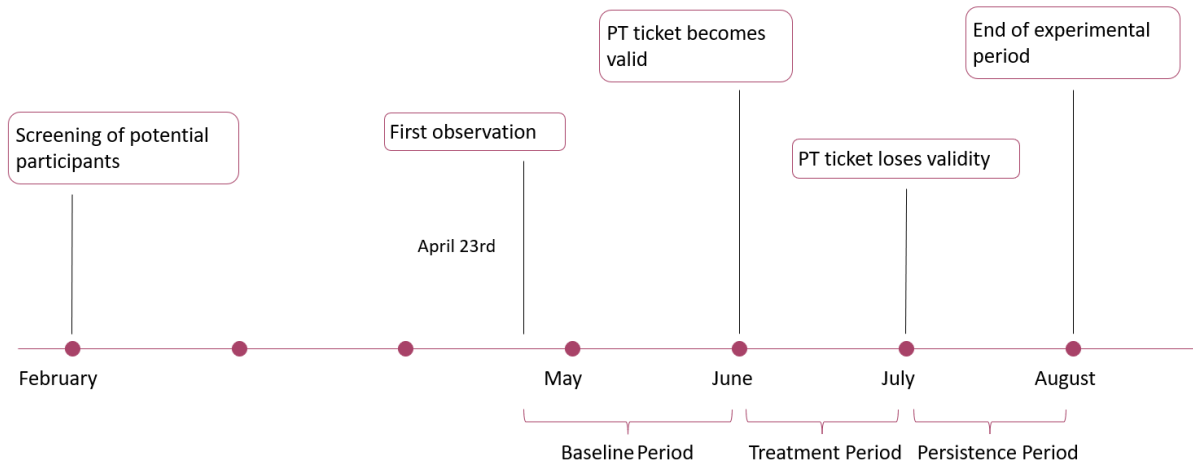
Screening of potential participants

First observation

April 23rd

PT ticket becomes valid

PT ticket loses validity

End of experimental period

February

May

June

July

August

Baseline Period

Treatment Period

Persistence Period